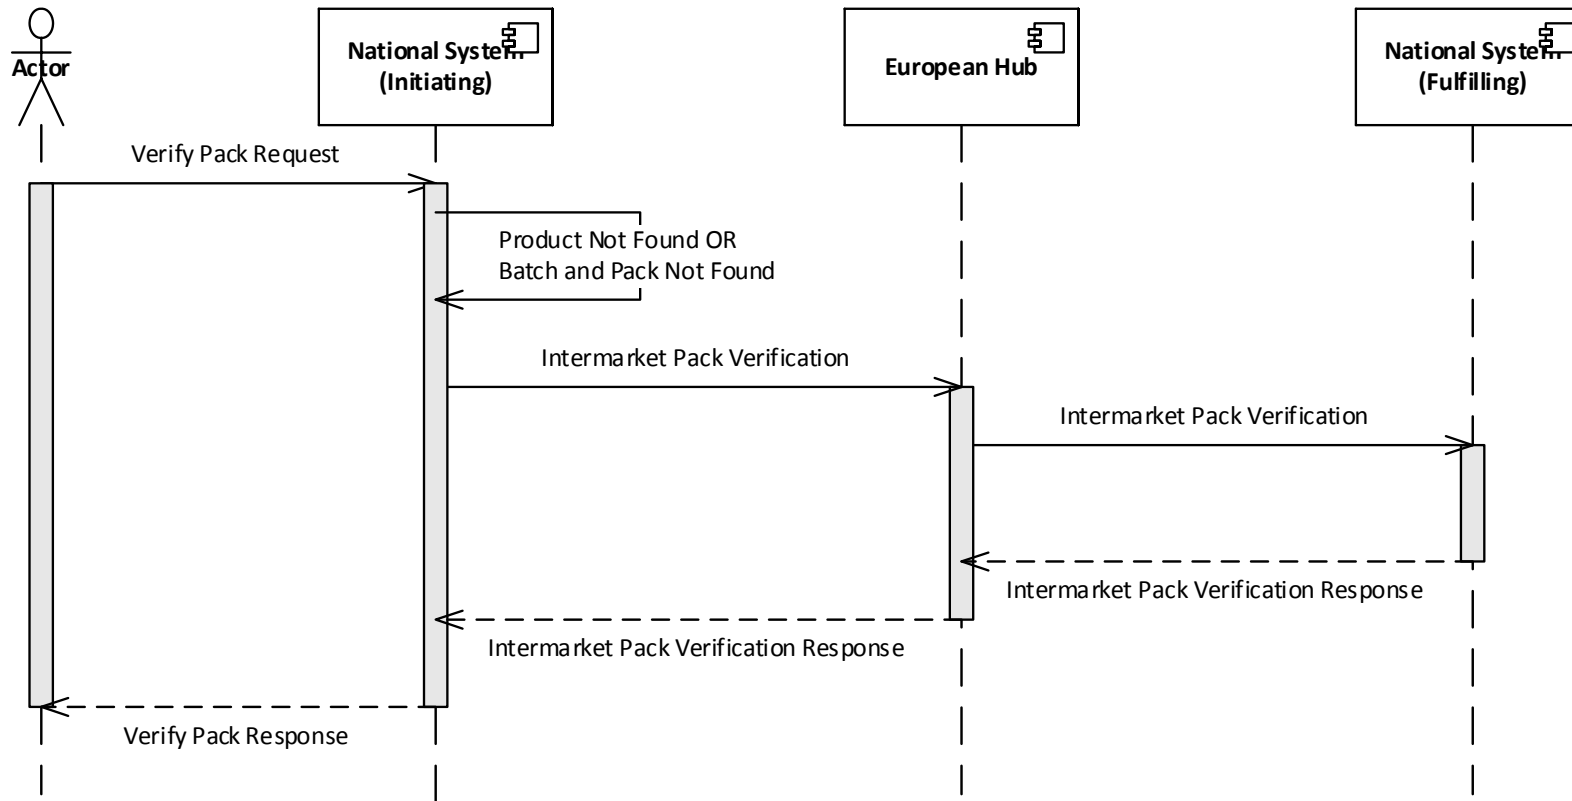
Actor

National System (Initiating)

European Hub

National System (Fulfilling)

Verify Pack Request

Product Not Found OR Batch and Pack Not Found

Intermarket Pack Verification

Intermarket Pack Verification

Intermarket Pack Verification Response

Intermarket Pack Verification Response

Verify Pack Response